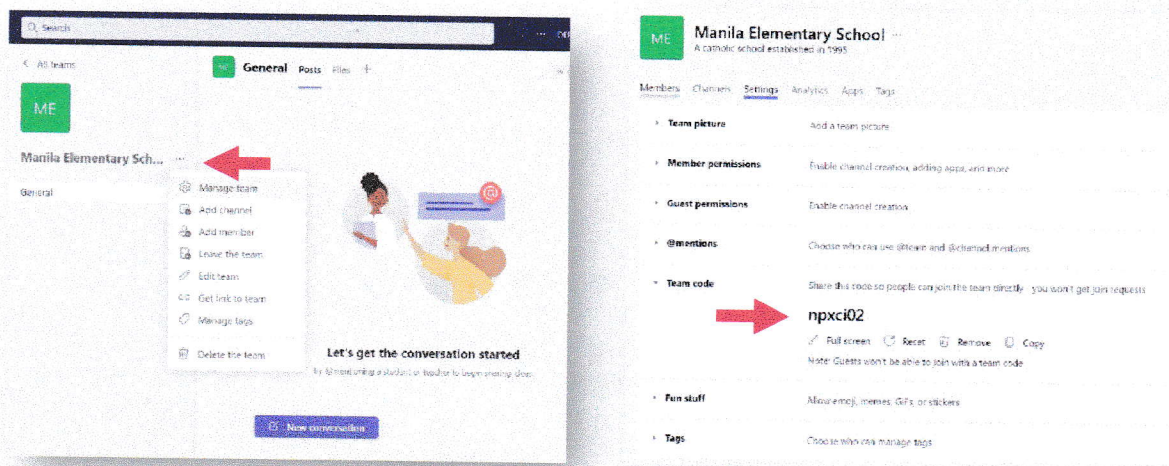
Search

< All teams

ME

Manila Elementary Sch... ···

General

ME General Posts Files +

Manage team
Add channel
Add member
Leave the team
Edit team
Get link to team
Manage tags
Delete the team

Let's get the conversation started

Try @mentioning a student or teacher to begin sharing ideas

New conversation

ME

Manila Elementary School ···
A catholic school established in 1995

Members Channels Settings Analytics Apps Tags

Team picture — Add a team picture

Member permissions — Enable channel creation, adding apps, and more

Guest permissions — Enable channel creation

@mentions — Choose who can use @team and @channel mentions

Team code — Share this code so people can join the team directly - you won't get join requests

npxci02

Full screen  Reset  Remove  Copy

Note: Guests won't be able to join with a team code

Fun stuff — Allow emoji, memes, GIFs, or stickers

Tags — Choose who can manage tags